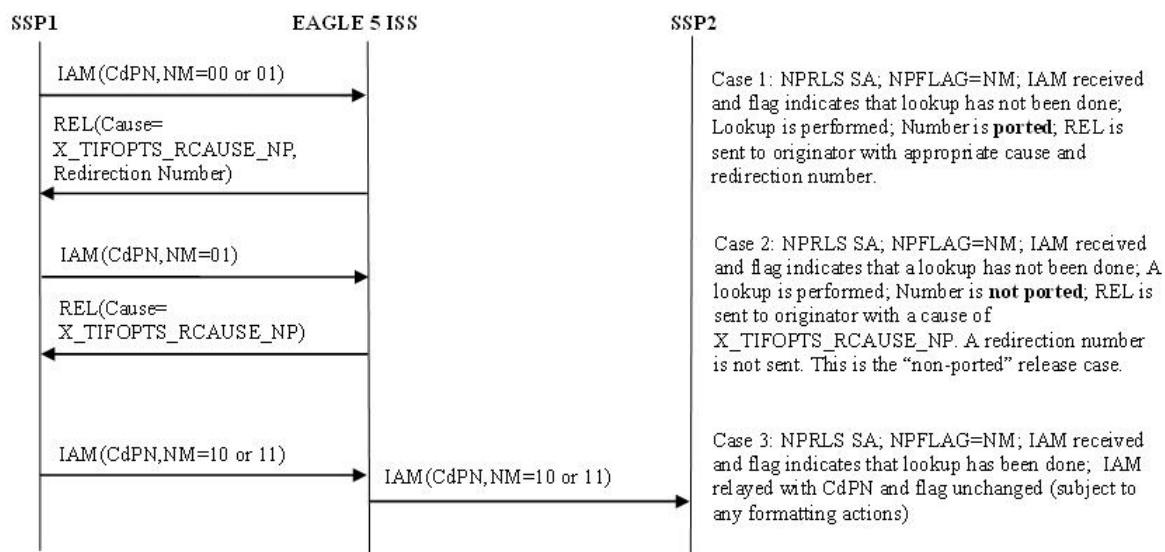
SSP1

EAGLE 5 ISS

SSP2

IAM(CdPN,NM=00 or 01)

REL(Cause= X_TIFOPTS_RCAUSE_NP, Redirection Number)

Case 1: NPRLS SA; NPFLAG=NM; IAM received and flag indicates that lookup has not been done; Lookup is performed; Number is **ported**; REL is sent to originator with appropriate cause and redirection number.

IAM(CdPN,NM=01)

REL(Cause= X_TIFOPTS_RCAUSE_NP)

Case 2: NPRLS SA; NPFLAG=NM; IAM received and flag indicates that a lookup has not been done; A lookup is performed; Number is **not ported**; REL is sent to originator with a cause of X_TIFOPTS_RCAUSE_NP. A redirection number is not sent. This is the "non-ported" release case.

IAM(CdPN,NM=10 or 11)

IAM(CdPN,NM=10 or 11)

Case 3: NPRLS SA; NPFLAG=NM; IAM received and flag indicates that lookup has been done; IAM relayed with CdPN and flag unchanged (subject to any formatting actions)